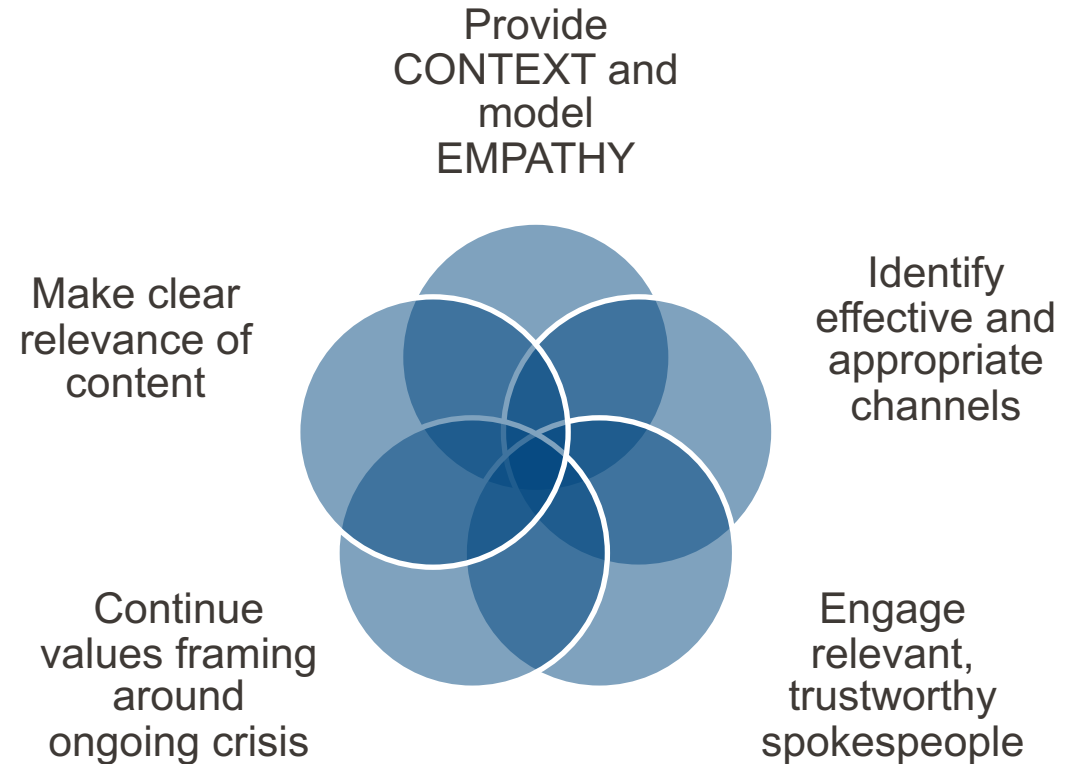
Provide CONTEXT and model EMPATHY

Identify effective and appropriate channels

Engage relevant, trustworthy spokespeople

Continue values framing around ongoing crisis

Make clear relevance of content